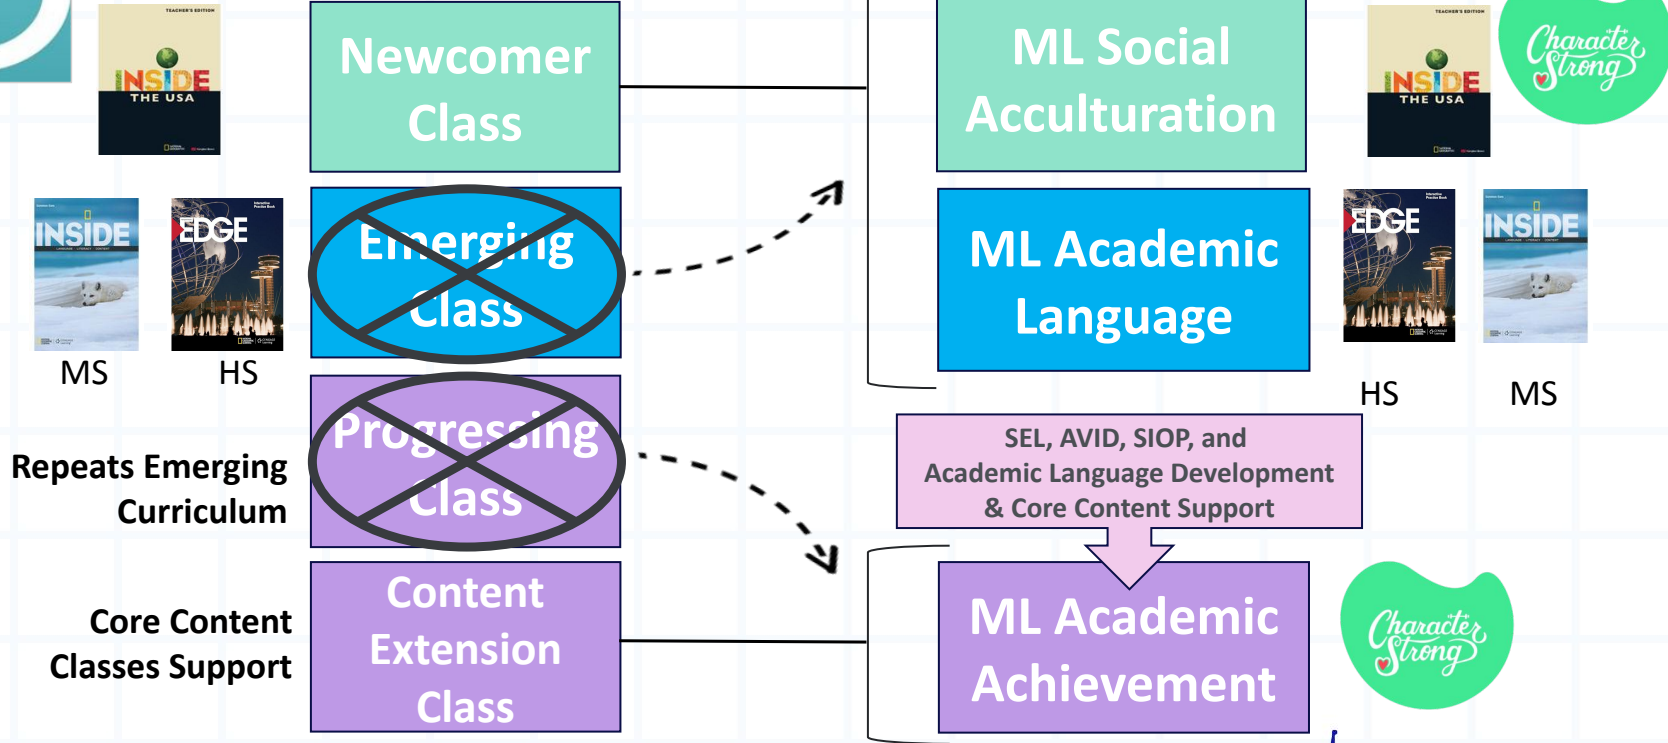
TEACHER'S EDITION
INSIDE THE USA

Newcomer Class

ML Social Acculturation

TEACHER'S EDITION
INSIDE THE USA

Character Strong

INSIDE
EDGE
MS
HS

Emerging Class

ML Academic Language

EDGE
INSIDE
HS
MS

Repeats Emerging Curriculum

Progressing Class

SEL, AVID, SIOP, and Academic Language Development & Core Content Support

Core Content Classes Support

Content Extension Class

ML Academic Achievement

Character Strong